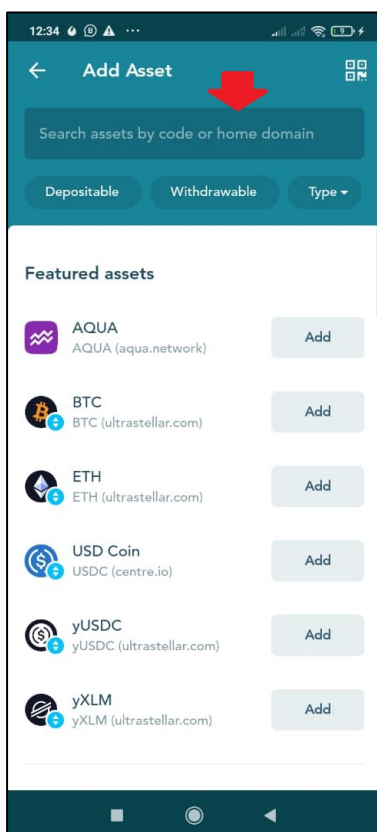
12:34 ···

9

Add Asset

Search assets by code or home domain

Depositable

Withdrawable

Type

Featured assets

AQUA
AQUA (aqua.network)
Add

BTC
BTC (ultrastellar.com)
Add

ETH
ETH (ultrastellar.com)
Add

USD Coin
USDC (centre.io)
Add

yUSDC
yUSDC (ultrastellar.com)
Add

yXLM
yXLM (ultrastellar.com)
Add